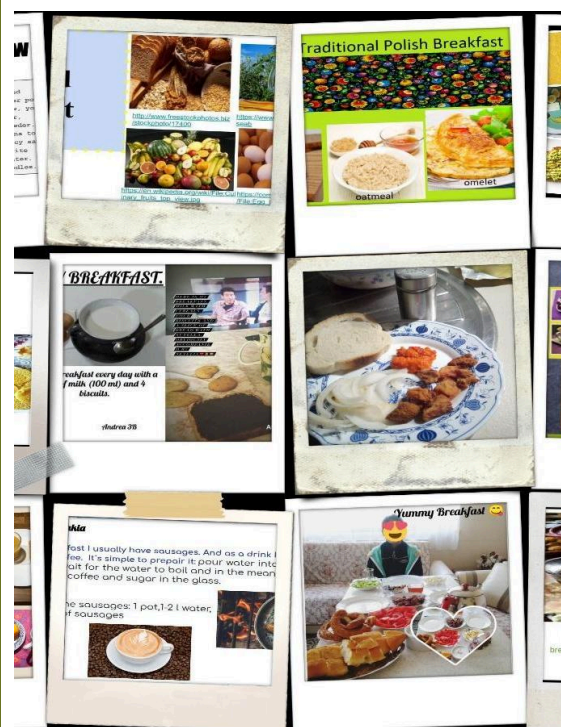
w

http://www.freestockphotos.biz/stockphoto/17400

https://www

https://en.wikipedia.org/wiki/File:Culinary_fruits_top_view.jpg

https://com

Traditional Polish Breakfast

oatmeal

omelet

BREAKFAST.

reakfast every day with a of milk (100 ml) and 4 biscuits.

Andrea 3B

Yummy Breakfast

kia

fast I usually have sausages. And as a drink I fee. It's simple to prepair it pour water into ait for the water to boil and in the mean coffee and sugar in the glass.

ne sausages: 1 pot,1-2 l water, f sausages

bre